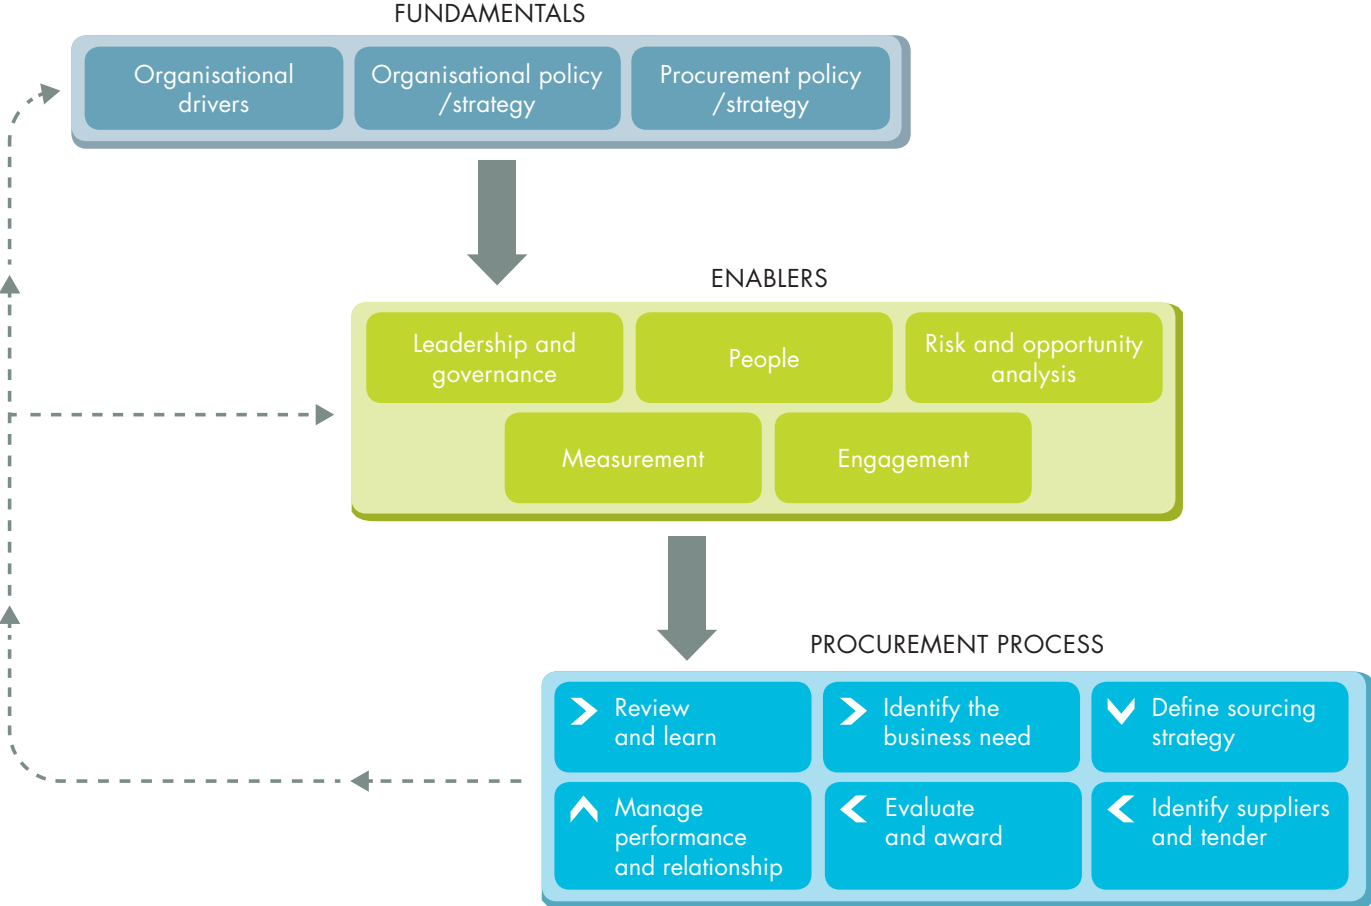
FUNDAMENTALS

Organisational drivers

Organisational policy /strategy

Procurement policy /strategy

ENABLERS

Leadership and governance

People

Risk and opportunity analysis

Measurement

Engagement

PROCUREMENT PROCESS

Review and learn

Identify the business need

Define sourcing strategy

Manage performance and relationship

Evaluate and award

Identify suppliers and tender